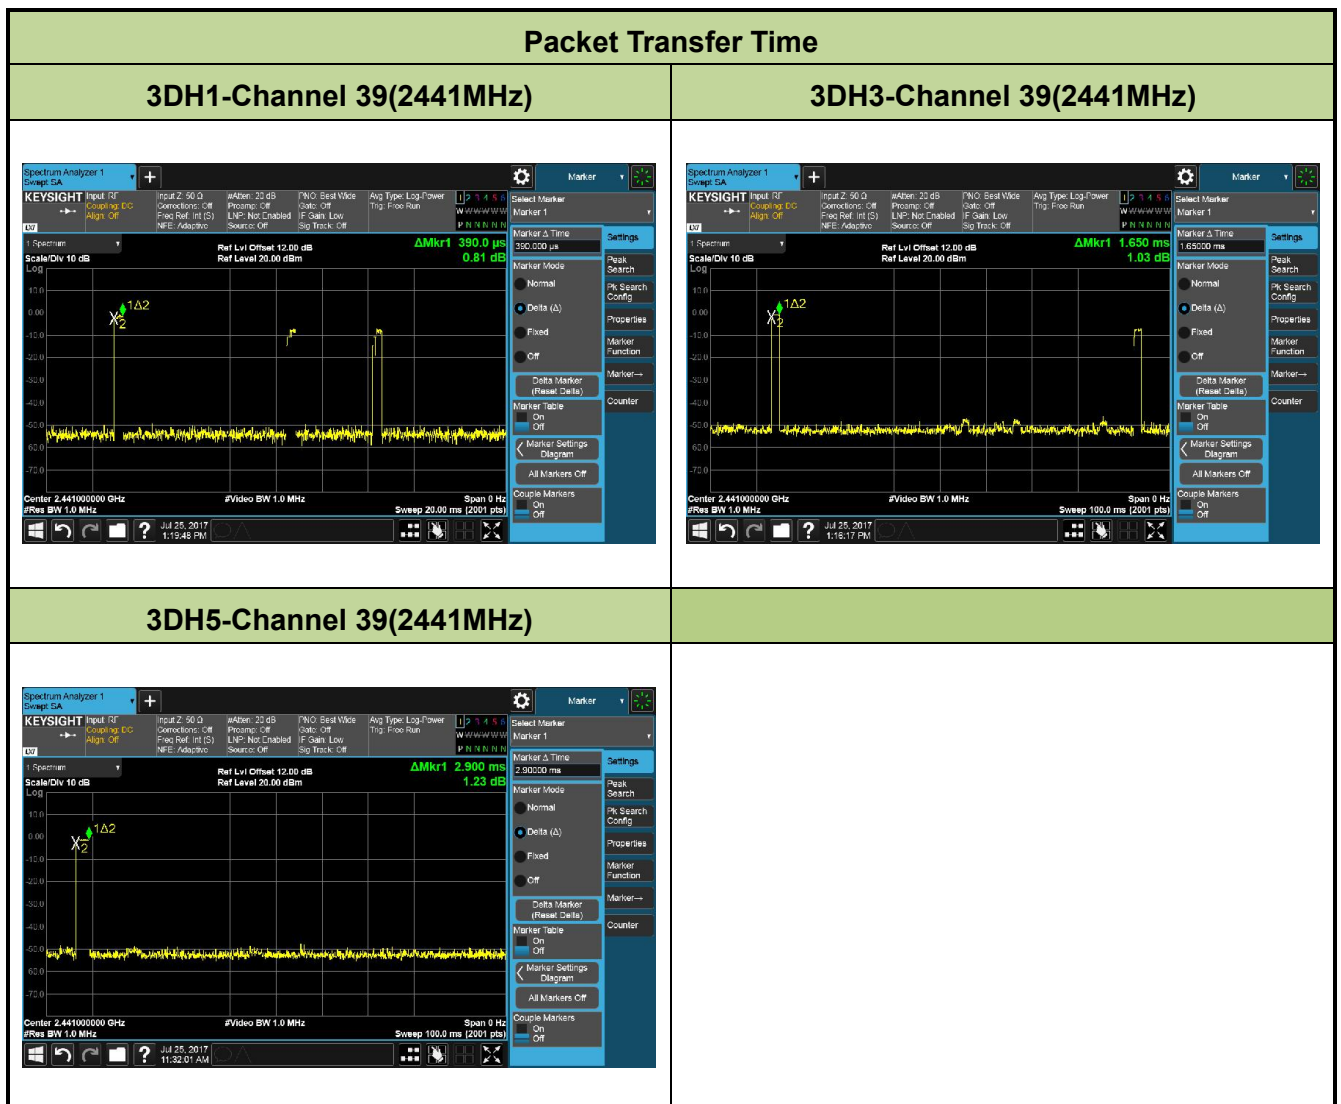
| Packet Transfer Time | |
|---|---|
| 3DH1-Channel 39(2441MHz) | 3DH3-Channel 39(2441MHz) |
| Spectrum Analyzer 1 Swept SA + Marker KEYSIGHT Input: RF Coupling: DC Align: Off Input Z: 50 Ω Corrections: Off Freq Ref: Int (S) NFE: Adaptive #Atten: 20 dB Preamp: Off LNP: Not Enabled Source: Off PNO: Best Wide Gate: Off IF Gain: Low Sig Track: Off Avg Type: Log-Power Trig: Free Run 1 2 3 4 5 6 W W W W W W P N N N N N Select Marker Marker 1 1 Spectrum Scale/Div 10 dB Log Ref Lvl Offset 12.00 dB Ref Level 20.00 dBm ΔMkr1 390.0 µs 0.81 dB Marker Δ Time 390.000 µs Settings Peak Search Pk Search Config Properties Marker Function Marker→ Counter Marker Mode Normal Delta (Δ) Fixed Off Delta Marker (Reset Delta) Marker Table On Off Marker Settings Diagram All Markers Off Couple Markers On Off 10.0 0.00 -10.0 -20.0 -30.0 -40.0 -50.0 -60.0 -70.0 1Δ2 X2 Center 2.441000000 GHz #Res BW 1.0 MHz #Video BW 1.0 MHz Span 0 Hz Sweep 20.00 ms (2001 pts) Jul 25, 2017 1:19:48 PM | Spectrum Analyzer 1 Swept SA + Marker KEYSIGHT Input: RF Coupling: DC Align: Off Input Z: 50 Ω Corrections: Off Freq Ref: Int (S) NFE: Adaptive #Atten: 20 dB Preamp: Off LNP: Not Enabled Source: Off PNO: Best Wide Gate: Off IF Gain: Low Sig Track: Off Avg Type: Log-Power Trig: Free Run 1 2 3 4 5 6 W W W W W W P N N N N N Select Marker Marker 1 1 Spectrum Scale/Div 10 dB Log Ref Lvl Offset 12.00 dB Ref Level 20.00 dBm ΔMkr1 1.650 ms 1.03 dB Marker Δ Time 1.65000 ms Settings Peak Search Pk Search Config Properties Marker Function Marker→ Counter Marker Mode Normal Delta (Δ) Fixed Off Delta Marker (Reset Delta) Marker Table On Off Marker Settings Diagram All Markers Off Couple Markers On Off 10.0 0.00 -10.0 -20.0 -30.0 -40.0 -50.0 -60.0 -70.0 1Δ2 X2 Center 2.441000000 GHz #Res BW 1.0 MHz #Video BW 1.0 MHz Span 0 Hz Sweep 100.0 ms (2001 pts) Jul 25, 2017 1:16:17 PM |
| 3DH5-Channel 39(2441MHz) | |
| Spectrum Analyzer 1 Swept SA + Marker KEYSIGHT Input: RF Coupling: DC Align: Off Input Z: 50 Ω Corrections: Off Freq Ref: Int (S) NFE: Adaptive #Atten: 20 dB Preamp: Off LNP: Not Enabled Source: Off PNO: Best Wide Gate: Off IF Gain: Low Sig Track: Off Avg Type: Log-Power Trig: Free Run 1 2 3 4 5 6 W W W W W W P N N N N N Select Marker Marker 1 1 Spectrum Scale/Div 10 dB Log Ref Lvl Offset 12.00 dB Ref Level 20.00 dBm ΔMkr1 2.900 ms 1.23 dB Marker Δ Time 2.90000 ms Settings Peak Search Pk Search Config Properties Marker Function Marker→ Counter Marker Mode Normal Delta (Δ) Fixed Off Delta Marker (Reset Delta) Marker Table On Off Marker Settings Diagram All Markers Off Couple Markers On Off 10.0 0.00 -10.0 -20.0 -30.0 -40.0 -50.0 -60.0 -70.0 1Δ2 X2 Center 2.441000000 GHz #Res BW 1.0 MHz #Video BW 1.0 MHz Span 0 Hz Sweep 100.0 ms (2001 pts) Jul 25, 2017 11:32:01 AM | |